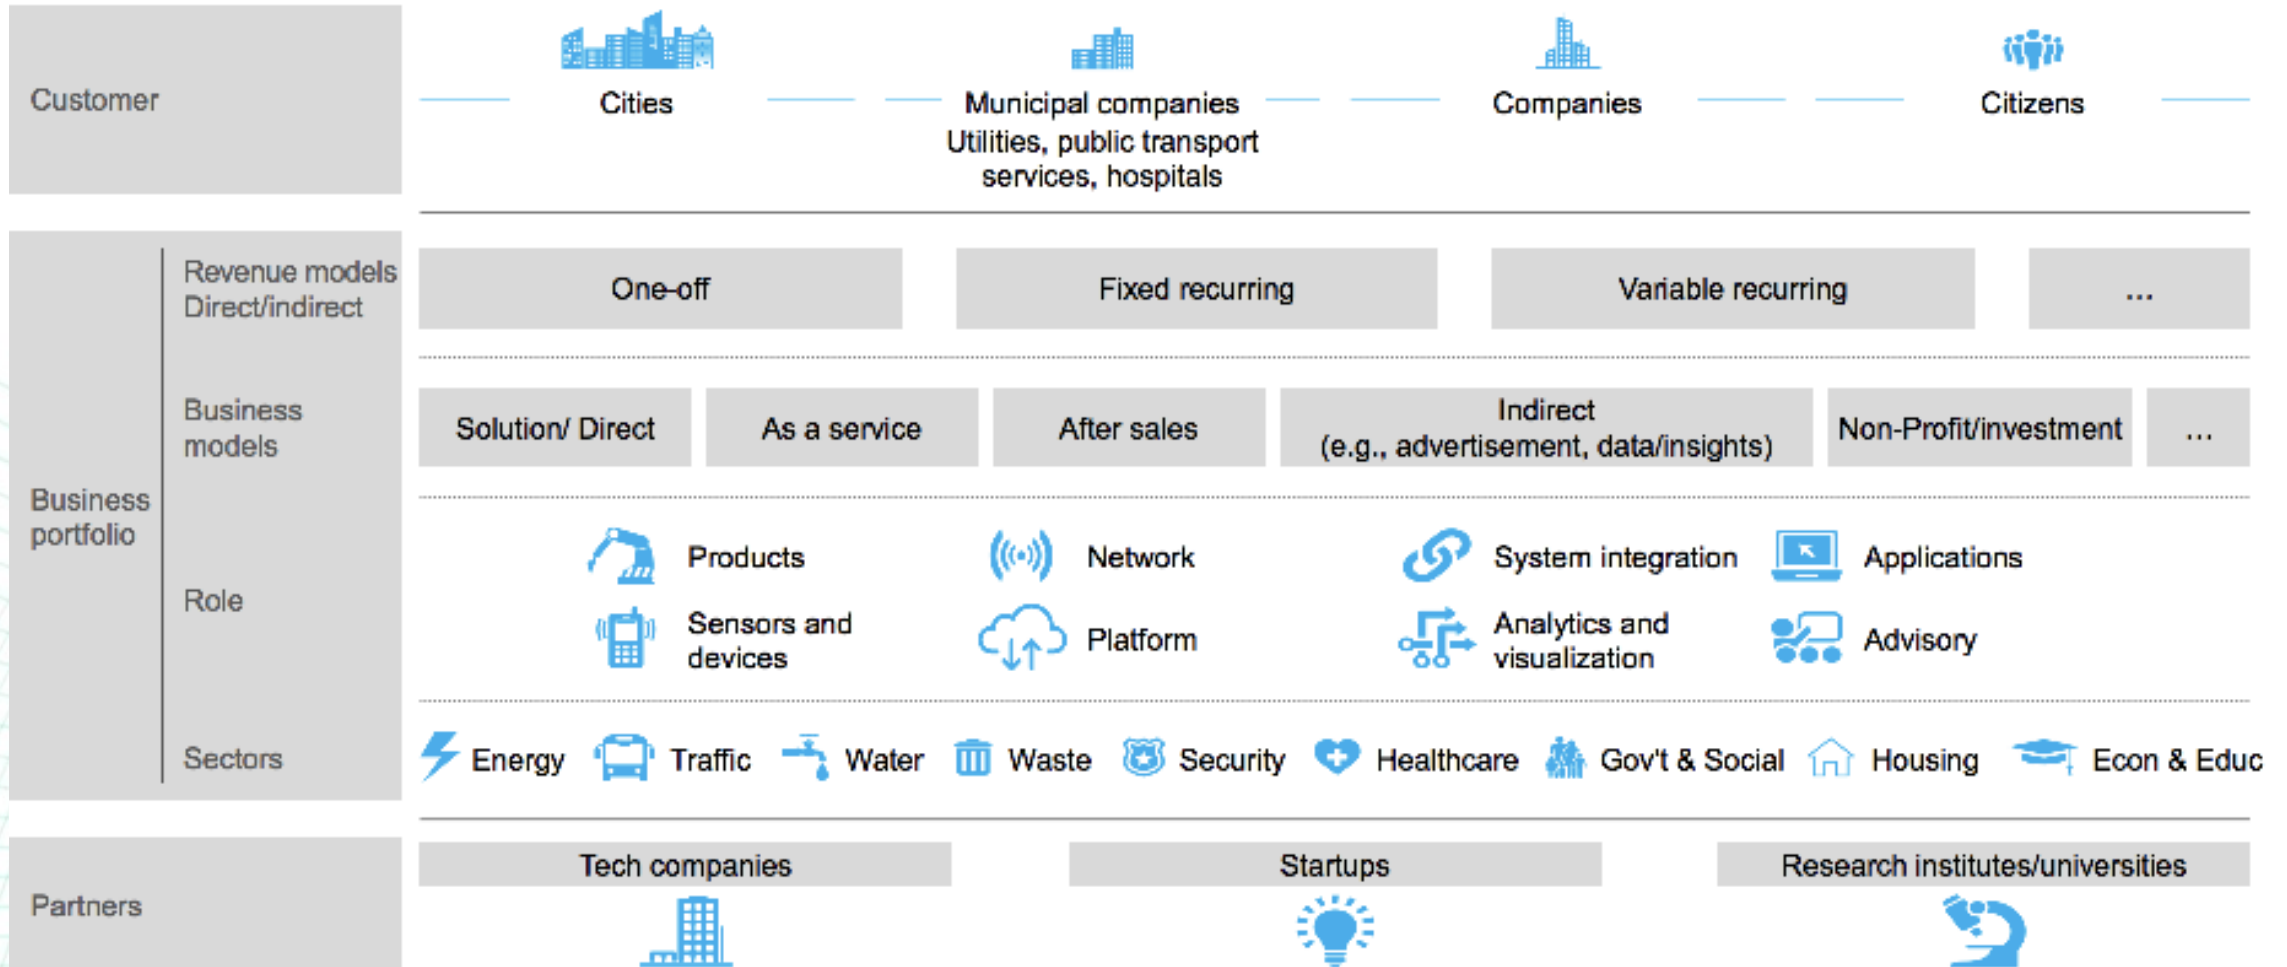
Customer

Cities

Municipal companies
Utilities, public transport services, hospitals

Companies

Citizens

Business portfolio

Revenue models
Direct/indirect

One-off

Fixed recurring

Variable recurring

...

Business models

Solution/ Direct

As a service

After sales

Indirect
(e.g., advertisement, data/insights)

Non-Profit/investment

...

Role

Products

Network

System integration

Applications

Sensors and devices

Platform

Analytics and visualization

Advisory

Sectors

Energy

Traffic

Water

Waste

Security

Healthcare

Gov't & Social

Housing

Econ & Educ

Partners

Tech companies

Startups

Research institutes/universities